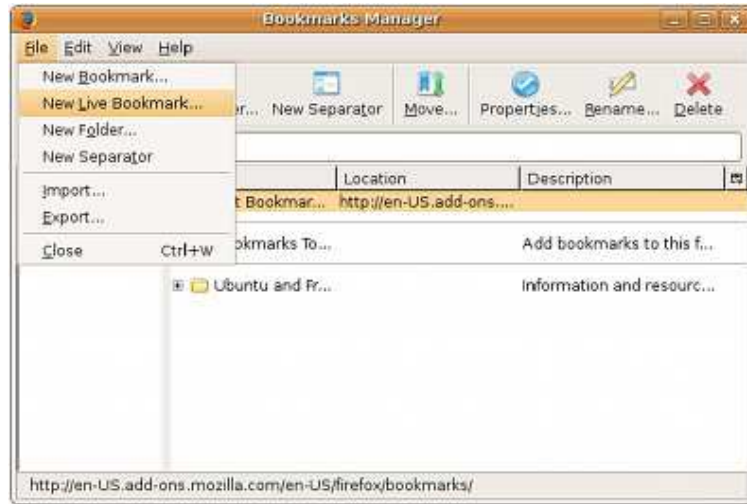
Bookmarks Manager

File Edit View Help

New Bookmark...
New Live Bookmark...
New Folder...
New Separator
Import...
Export...
Close Ctrl+W

er... New Separator Move... Properties... Rename... Delete

| | Location | Description |
|---|---|---|
| t Bookmar... | http://en-US.add-ons.... | |
| okmarks To... | | Add bookmarks to this f... |
| Ubuntu and Fr... | | Information and resourc... |

http://en-US.add-ons.mozilla.com/en-US/firefox/bookmarks/